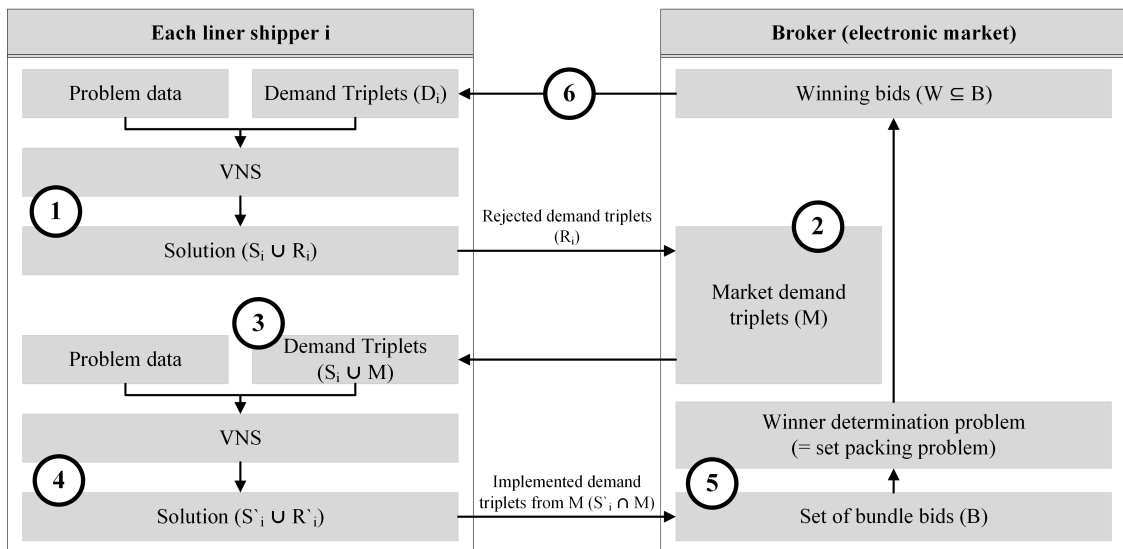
Each liner shipper i

Broker (electronic market)

Problem data

Demand Triplets ($D_i$)

6

Winning bids ($W \subseteq B$)

VNS

1

Rejected demand triplets ($R_i$)

2

Solution ($S_i \cup R_i$)

Market demand triplets (M)

3

Problem data

Demand Triplets ($S_i \cup M$)

VNS

Winner determination problem (= set packing problem)

4

Implemented demand triplets from M ($S`_i \cap M$)

5

Solution ($S`_i \cup R`_i$)

Set of bundle bids (B)